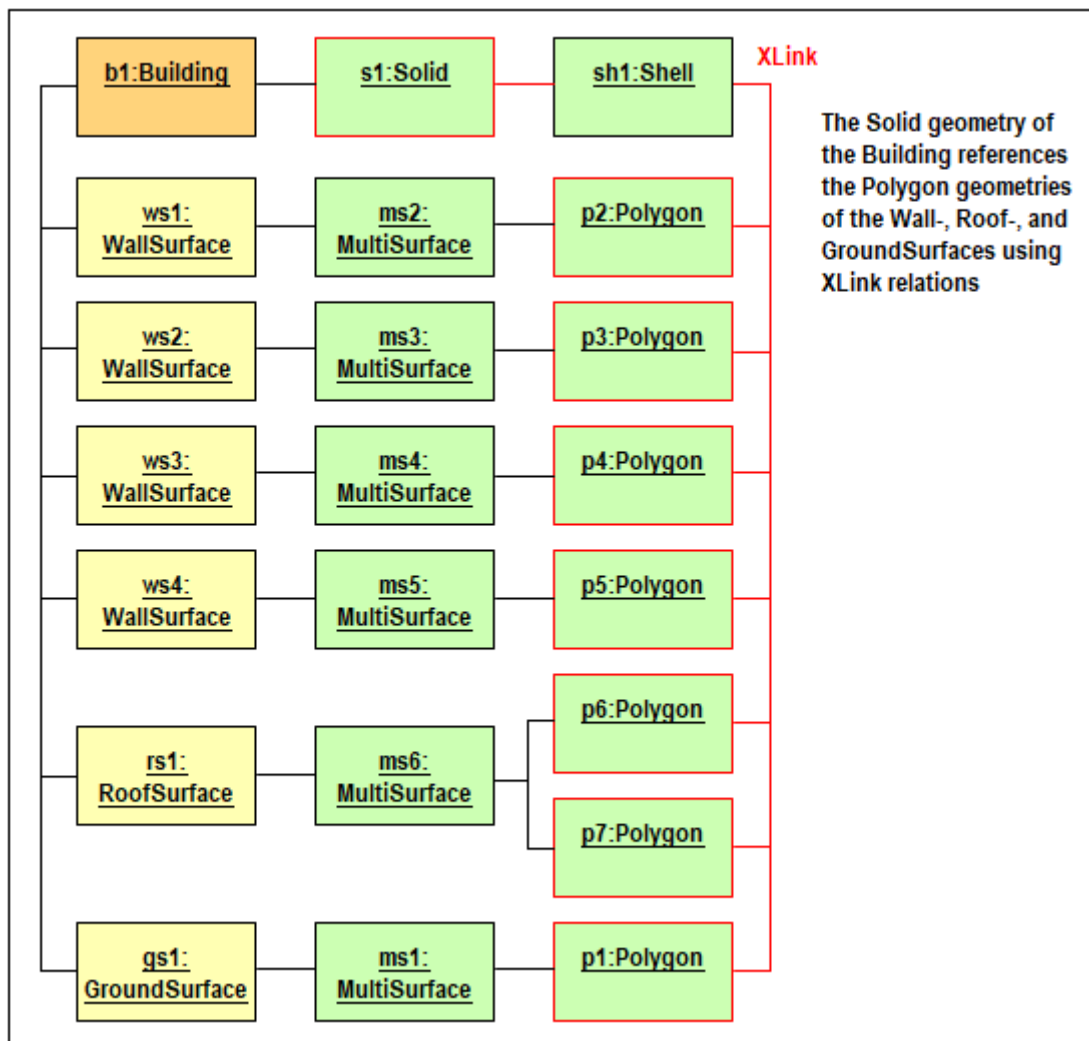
b1:Building

s1:Solid

sh1:Shell

XLink

The Solid geometry of the Building references the Polygon geometries of the Wall-, Roof-, and GroundSurfaces using XLink relations

ws1: WallSurface

ms2: MultiSurface

p2:Polygon

ws2: WallSurface

ms3: MultiSurface

p3:Polygon

ws3: WallSurface

ms4: MultiSurface

p4:Polygon

ws4: WallSurface

ms5: MultiSurface

p5:Polygon

p6:Polygon

rs1: RoofSurface

ms6: MultiSurface

p7:Polygon

gs1: GroundSurface

ms1: MultiSurface

p1:Polygon